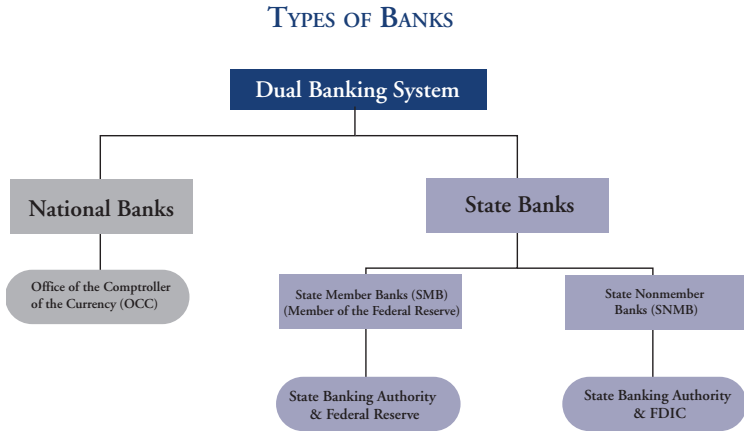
TYPES OF BANKS

Dual Banking System

National Banks

Office of the Comptroller of the Currency (OCC)

State Banks

State Member Banks (SMB) (Member of the Federal Reserve)

State Banking Authority & Federal Reserve

State Nonmember Banks (SNMB)

State Banking Authority & FDIC